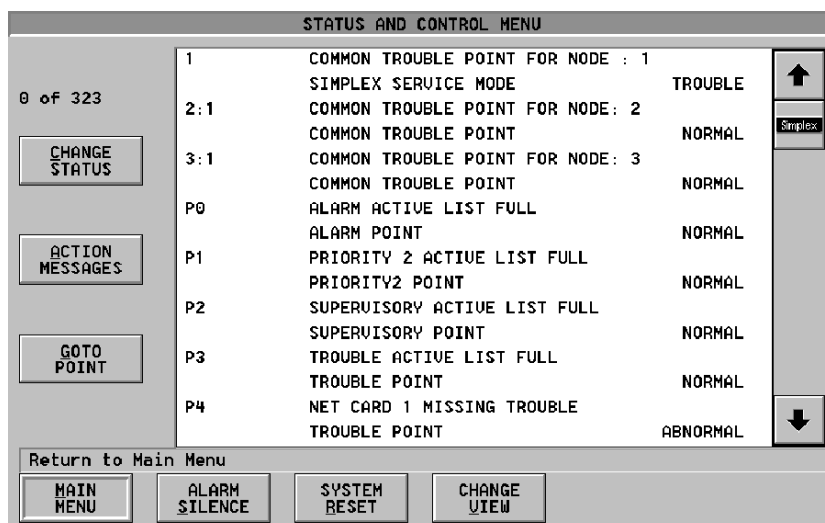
STATUS AND CONTROL MENU

0 of 323

CHANGE STATUS

ACTION MESSAGES

GOTO POINT

| | | |
|---|---|---|
| 1 | COMMON TROUBLE POINT FOR NODE : 1 | |
| | SIMPLEX SERVICE MODE | TROUBLE |
| 2:1 | COMMON TROUBLE POINT FOR NODE: 2 | |
| | COMMON TROUBLE POINT | NORMAL |
| 3:1 | COMMON TROUBLE POINT FOR NODE: 3 | |
| | COMMON TROUBLE POINT | NORMAL |
| P0 | ALARM ACTIVE LIST FULL | |
| | ALARM POINT | NORMAL |
| P1 | PRIORITY 2 ACTIVE LIST FULL | |
| | PRIORITY2 POINT | NORMAL |
| P2 | SUPERVISORY ACTIVE LIST FULL | |
| | SUPERVISORY POINT | NORMAL |
| P3 | TROUBLE ACTIVE LIST FULL | |
| | TROUBLE POINT | NORMAL |
| P4 | NET CARD 1 MISSING TROUBLE | |
| | TROUBLE POINT | ABNORMAL |

Simplex

Return to Main Menu

MAIN MENU

ALARM SILENCE

SYSTEM RESET

CHANGE VIEW